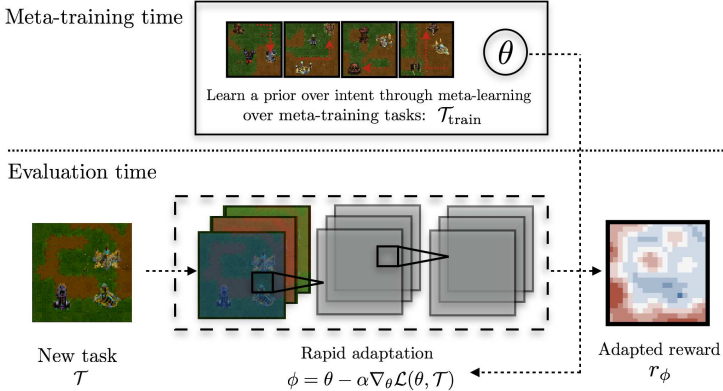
Meta-training time

$\theta$

Learn a prior over intent through meta-learning over meta-training tasks: $\mathcal{T}_{\text{train}}$

Evaluation time

New task
$\mathcal{T}$

Rapid adaptation
$\phi = \theta - \alpha \nabla_\theta \mathcal{L}(\theta, \mathcal{T})$

Adapted reward
$r_\phi$